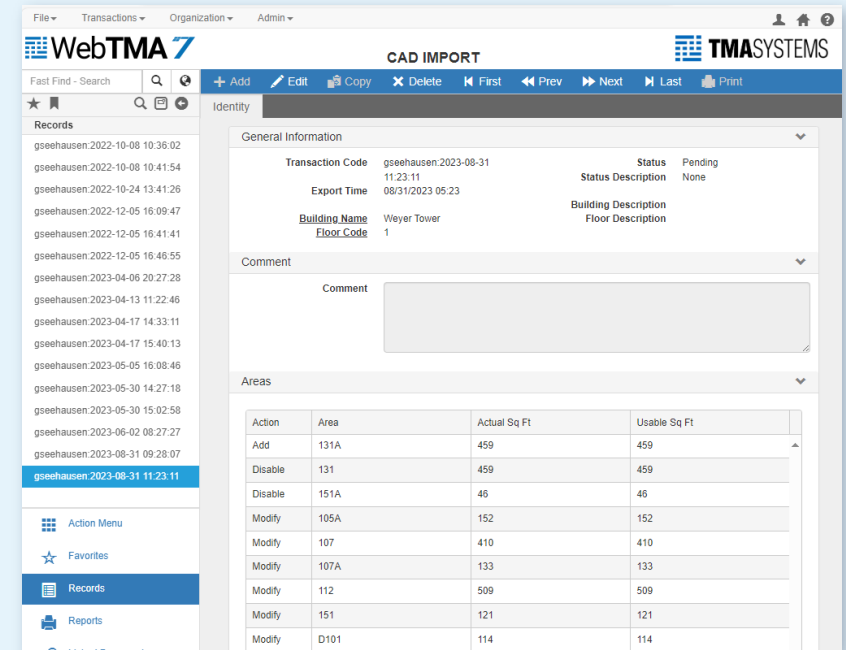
File Transactions Organization Admin

WebTMA 7

CAD IMPORT

TMASYSTEMS

Fast Find - Search

Add Edit Copy Delete First Prev Next Last Print

Records

gseehausen:2022-10-08 10:36:02
gseehausen:2022-10-08 10:41:54
gseehausen:2022-10-24 13:41:26
gseehausen:2022-12-05 16:09:47
gseehausen:2022-12-05 16:41:41
gseehausen:2022-12-05 16:46:55
gseehausen:2023-04-06 20:27:28
gseehausen:2023-04-13 11:22:46
gseehausen:2023-04-17 14:33:11
gseehausen:2023-04-17 15:40:13
gseehausen:2023-05-05 16:08:46
gseehausen:2023-05-30 14:27:18
gseehausen:2023-05-30 15:02:58
gseehausen:2023-06-02 08:27:27
gseehausen:2023-08-31 09:28:07
gseehausen:2023-08-31 11:23:11

Action Menu
Favorites
Records
Reports

Identity

General Information

Transaction Code gseehausen:2023-08-31 11:23:11
Export Time 08/31/2023 05:23
Building Name Weyer Tower
Floor Code 1

Status Pending
Status Description None
Building Description
Floor Description

Comment

Comment

Areas

| Action | Area | Actual Sq Ft | Usable Sq Ft |
|---|---|---|---|
| Add | 131A | 459 | 459 |
| Disable | 131 | 459 | 459 |
| Disable | 151A | 46 | 46 |
| Modify | 105A | 152 | 152 |
| Modify | 107 | 410 | 410 |
| Modify | 107A | 133 | 133 |
| Modify | 112 | 509 | 509 |
| Modify | 151 | 121 | 121 |
| Modify | D101 | 114 | 114 |